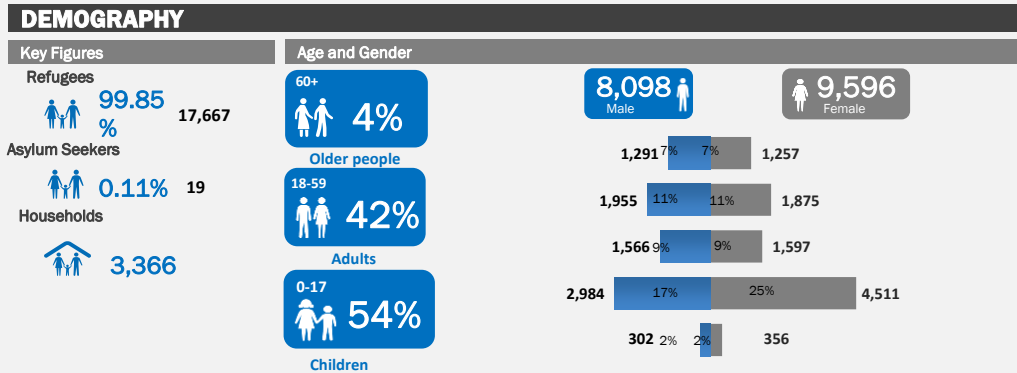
DEMOGRAPHY

Key Figures

Refugees
99.85 %
17,667

Asylum Seekers
0.11%
19

Households
3,366

Age and Gender

60+
4%
Older people

18-59
42%
Adults

0-17
54%
Children

8,098
Male

9,596
Female

1,291 7% 7% 1,257

1,955 11% 11% 1,875

1,566 9% 9% 1,597

2,984 17% 25% 4,511

302 2% 2% 356